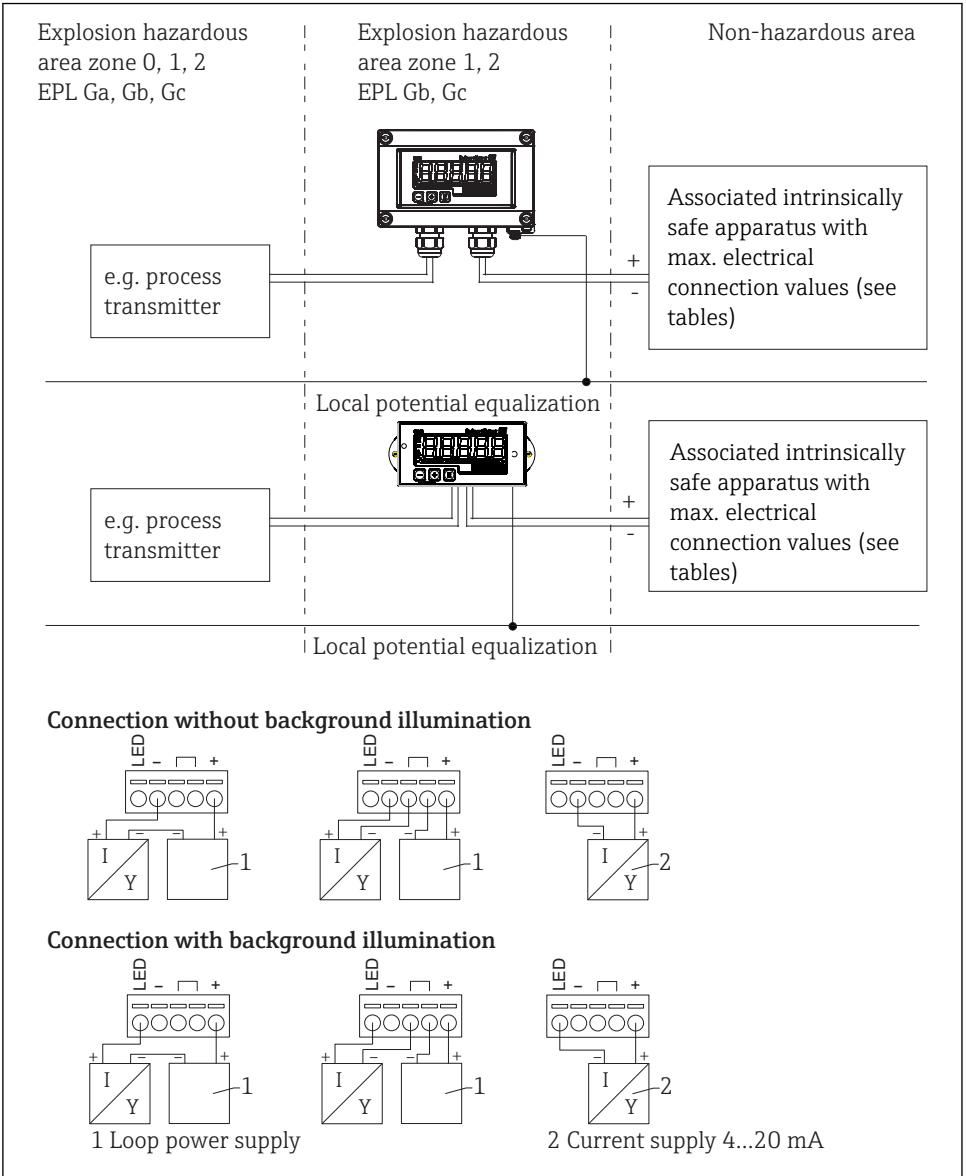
Explosion hazardous area zone 0, 1, 2
EPL Ga, Gb, Gc

Explosion hazardous area zone 1, 2
EPL Gb, Gc

Non-hazardous area

e.g. process transmitter

Associated intrinsically safe apparatus with max. electrical connection values (see tables)

+
-

Local potential equalization

e.g. process transmitter

Associated intrinsically safe apparatus with max. electrical connection values (see tables)

+
-

Local potential equalization

Connection without background illumination

LED – +
+ – – +
I
Y
1

LED – +
+ – – +
I
Y
1

LED – +
– +
I
Y
2

Connection with background illumination

LED – +
+ – – +
I
Y
1

LED – +
+ – – +
I
Y
1

LED – +
– +
I
Y
2

1 Loop power supply

2 Current supply 4...20 mA